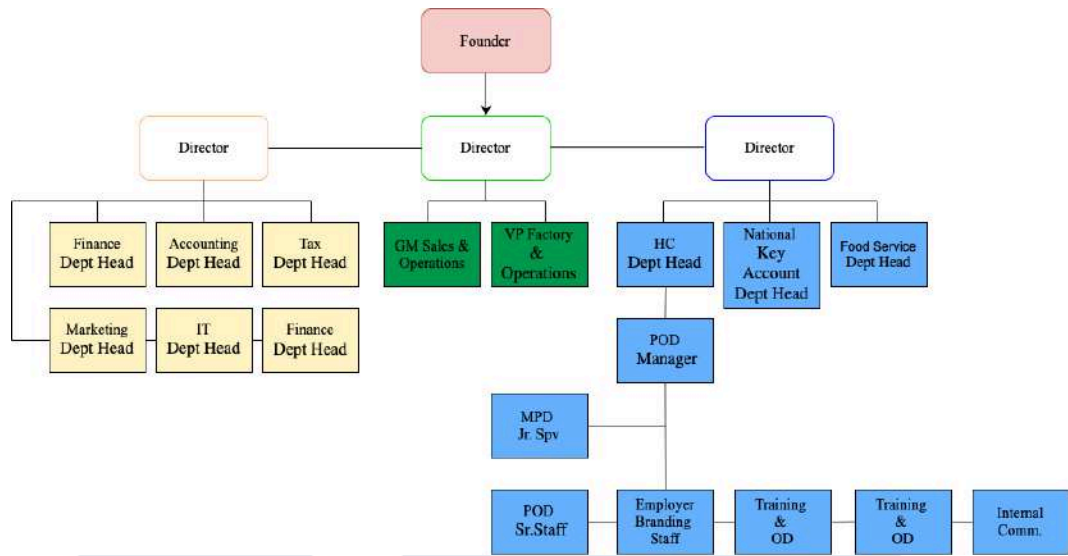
Founder

Director

Director

Director

Finance Dept Head

Accounting Dept Head

Tax Dept Head

Marketing Dept Head

IT Dept Head

Finance Dept Head

GM Sales & Operations

VP Factory & Operations

HC Dept Head

National Key Account Dept Head

Food Service Dept Head

POD Manager

MPD Jr. Spv

POD Sr.Staff

Employer Branding Staff

Training & OD

Training & OD

Internal Comm.